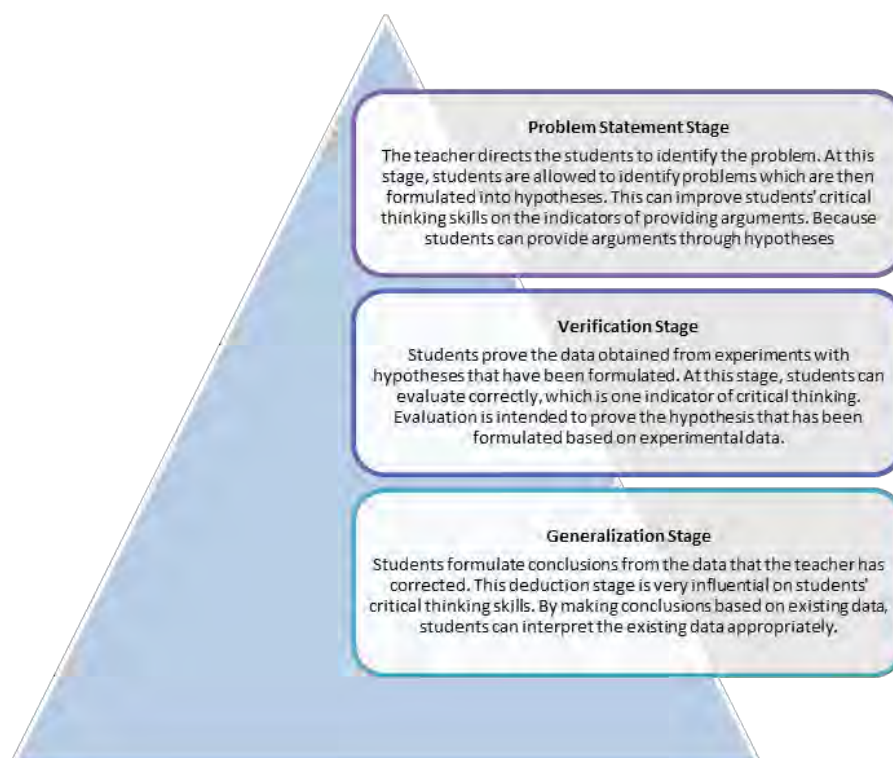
Problem Statement Stage

The teacher directs the students to identify the problem. At this stage, students are allowed to identify problems which are then formulated into hypotheses. This can improve students' critical thinking skills on the indicators of providing arguments. Because students can provide arguments through hypotheses

Verification Stage

Students prove the data obtained from experiments with hypotheses that have been formulated. At this stage, students can evaluate correctly, which is one indicator of critical thinking. Evaluation is intended to prove the hypothesis that has been formulated based on experimental data.

Generalization Stage

Students formulate conclusions from the data that the teacher has corrected. This deduction stage is very influential on students' critical thinking skills. By making conclusions based on existing data, students can interpret the existing data appropriately.